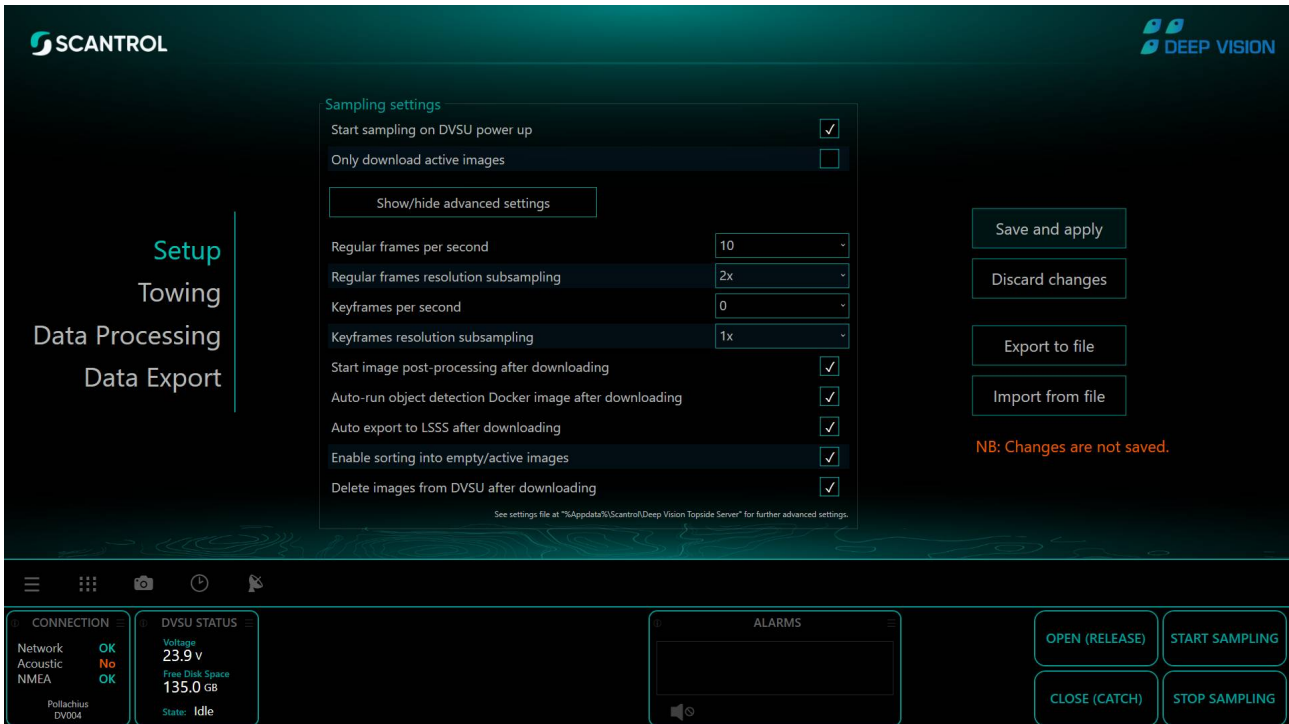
SCANTROL

DEEP VISION

Sampling settings
Start sampling on DVSU power up ✓
Only download active images

Show/hide advanced settings

Regular frames per second 10
Regular frames resolution subsampling 2x
Keyframes per second 0
Keyframes resolution subsampling 1x
Start image post-processing after downloading ✓
Auto-run object detection Docker image after downloading ✓
Auto export to LSSS after downloading ✓
Enable sorting into empty/active images ✓
Delete images from DVSU after downloading ✓
See settings file at "%Appdata%\Scantrol\Deep Vision Topside Server" for further advanced settings.

Setup
Towing
Data Processing
Data Export

Save and apply
Discard changes
Export to file
Import from file
NB: Changes are not saved.

CONNECTION
Network OK
Acoustic No
NMEA OK
Pollachius
DV004

DVSU STATUS
Voltage
23.9 V
Free Disk Space
135.0 GB
State: Idle

ALARMS

OPEN (RELEASE)
START SAMPLING
CLOSE (CATCH)
STOP SAMPLING